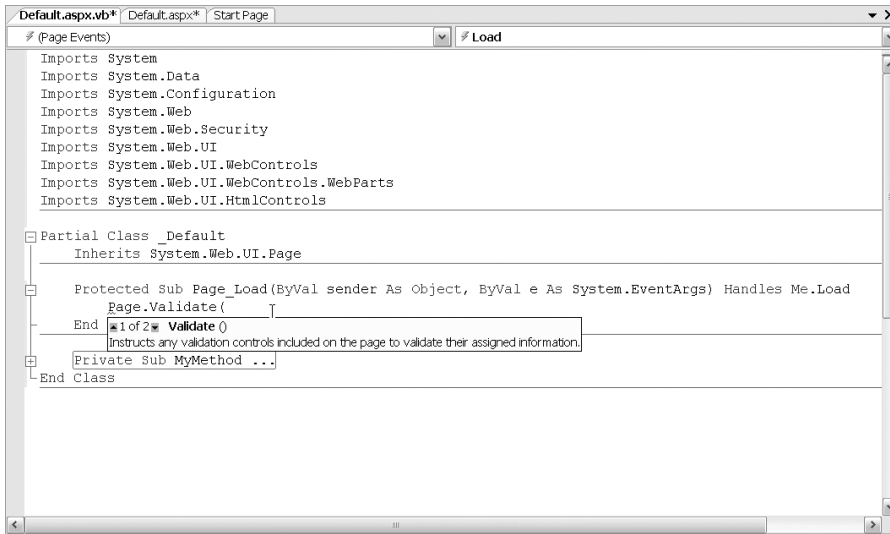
Default.aspx.vb* Default.aspx* Start Page

(Page Events)
Load

Imports System
Imports System.Data
Imports System.Configuration
Imports System.Web
Imports System.Web.Security
Imports System.Web.UI
Imports System.Web.UI.WebControls
Imports System.Web.UI.WebControls.WebParts
Imports System.Web.UI.HtmlControls

Partial Class _Default
Inherits System.Web.UI.Page

Protected Sub Page_Load(ByVal sender As Object, ByVal e As System.EventArgs) Handles Me.Load
Page.Validate(
End
1 of 2 Validate ()
Instructs any validation controls included on the page to validate their assigned information.
Private Sub MyMethod ...
End Class